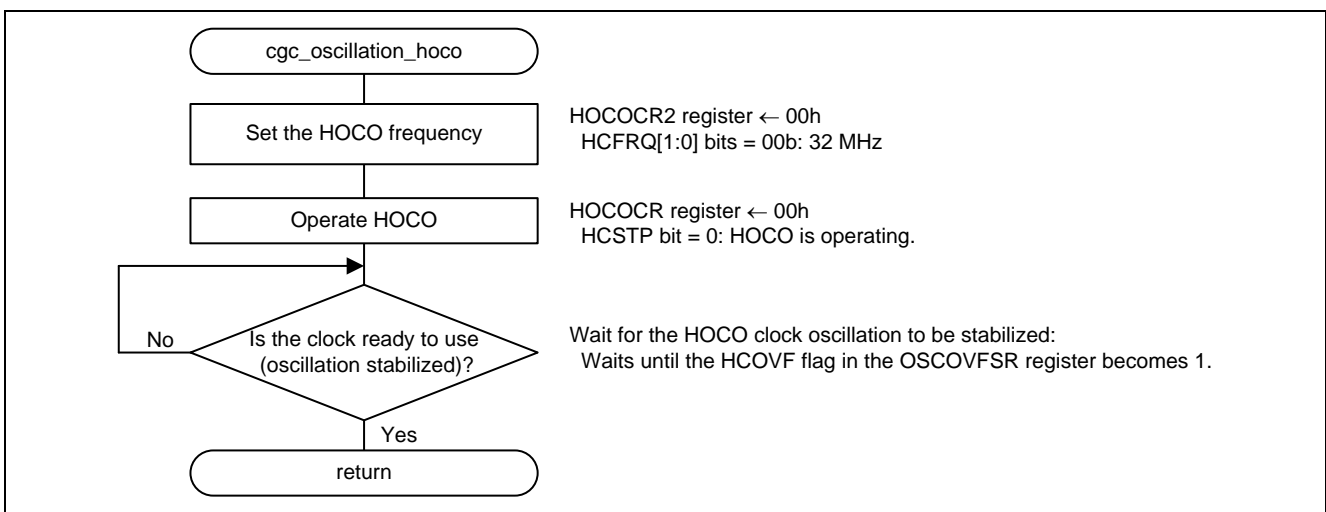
cgc_oscillation_hoco

Set the HOCO frequency

HOCOCR2 register ← 00h
HCFRQ[1:0] bits = 00b: 32 MHz

Operate HOCO

HOCOCR register ← 00h
HCSTP bit = 0: HOCO is operating.

No

Is the clock ready to use (oscillation stabilized)?

Wait for the HOCO clock oscillation to be stabilized:
Waits until the HCOVF flag in the OSCOVFSR register becomes 1.

Yes

return